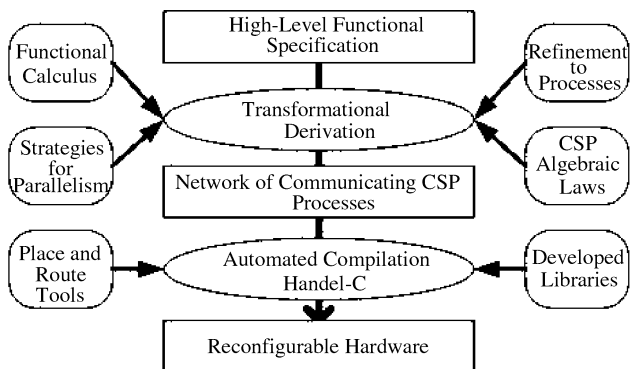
High-Level Functional Specification

Functional Calculus

Refinement to Processes

Transformational Derivation

Strategies for Parallelism

CSP Algebraic Laws

Network of Communicating CSP Processes

Place and Route Tools

Automated Compilation Handel-C

Developed Libraries

Reconfigurable Hardware